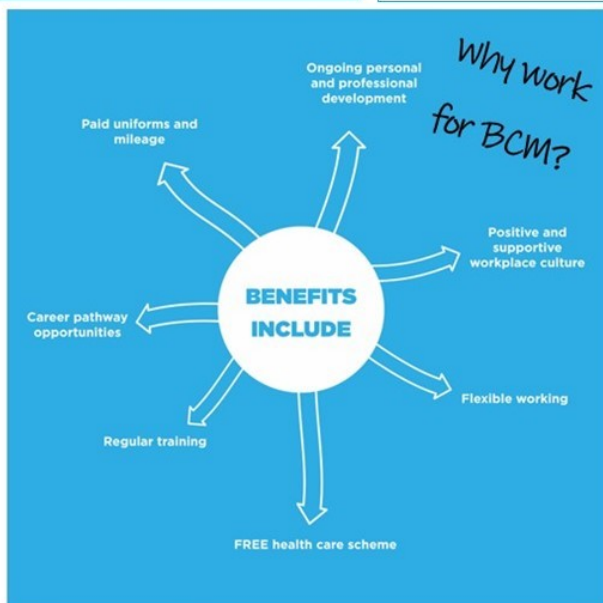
Why work for BCM?

BENEFITS INCLUDE

Ongoing personal and professional development

Positive and supportive workplace culture

Flexible working

FREE health care scheme

Regular training

Career pathway opportunities

Paid uniforms and mileage